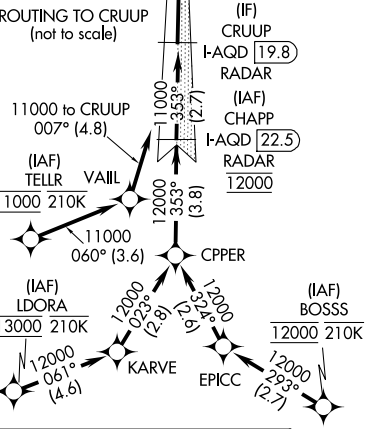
ROUTING TO CRUUP
(not to scale)

(IF)
CRUUP
I-AQD 19.8
RADAR

11000
353°
(2.7)

11000 to CRUUP
007° (4.8)

(IAF)
CHAPP
I-AQD 22.5
RADAR
12000

(IAF)
TELLR
1000 210K

VAIIL

12000
353°
(3.8)

11000
060° (3.6)

CPPER

(IAF)
LDORA
3000 210K

12000
023°
(2.8)

12000
324°
(2.6)

(IAF)
BOSSS
12000 210K

12000
061°
(4.6)

KARVE

EPICC

12000
293°
(2.7)